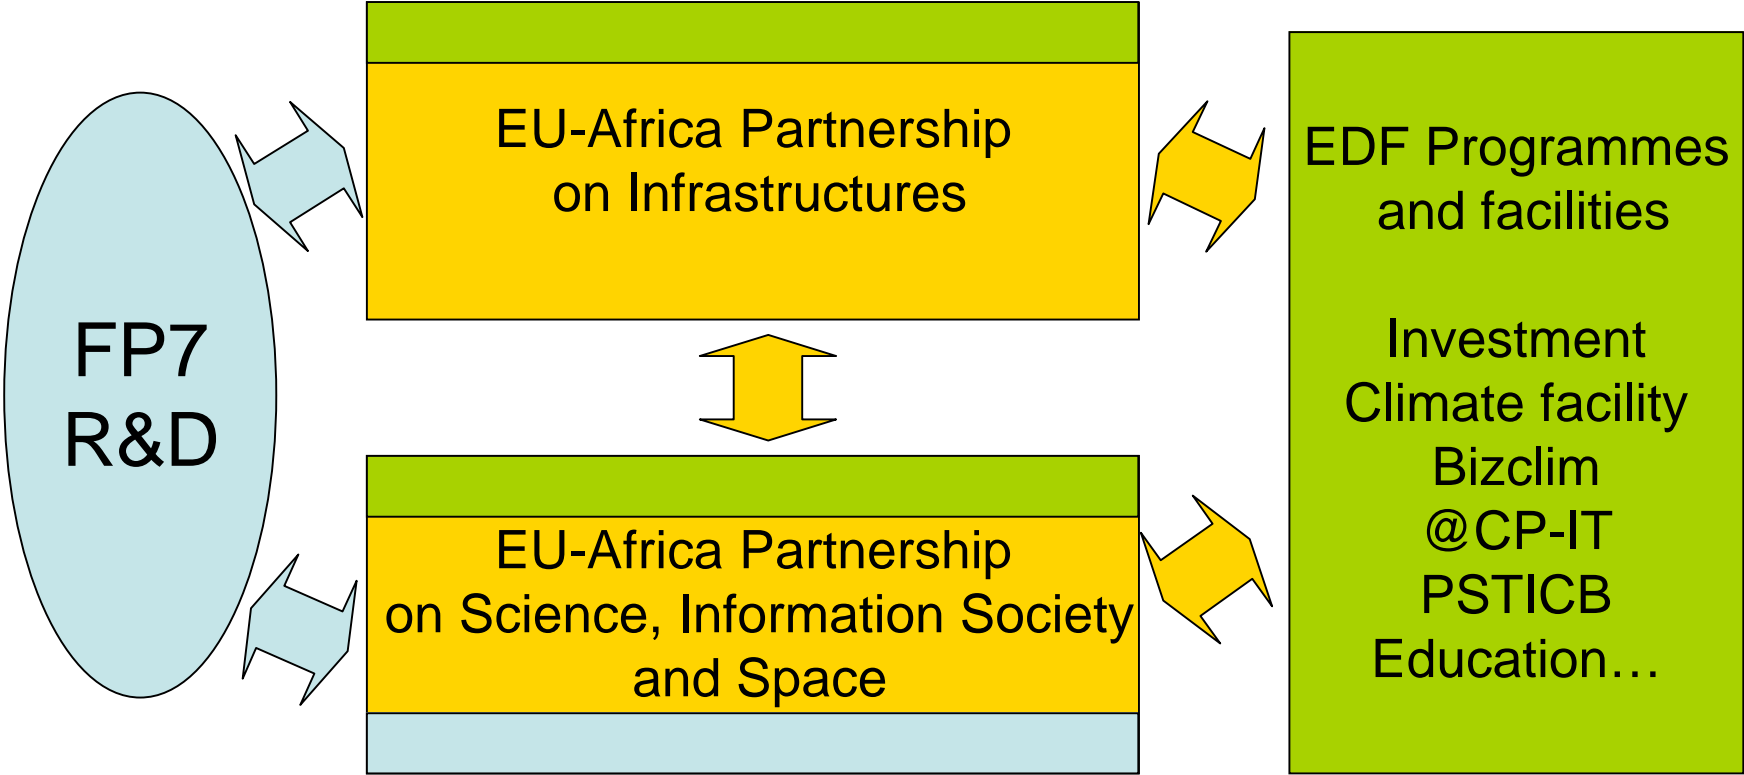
FP7
R&D

EU-Africa Partnership
on Infrastructures

EU-Africa Partnership
on Science, Information Society
and Space

EDF Programmes
and facilities

Investment
Climate facility
Bizclim
@CP-IT
PSTICB
Education…